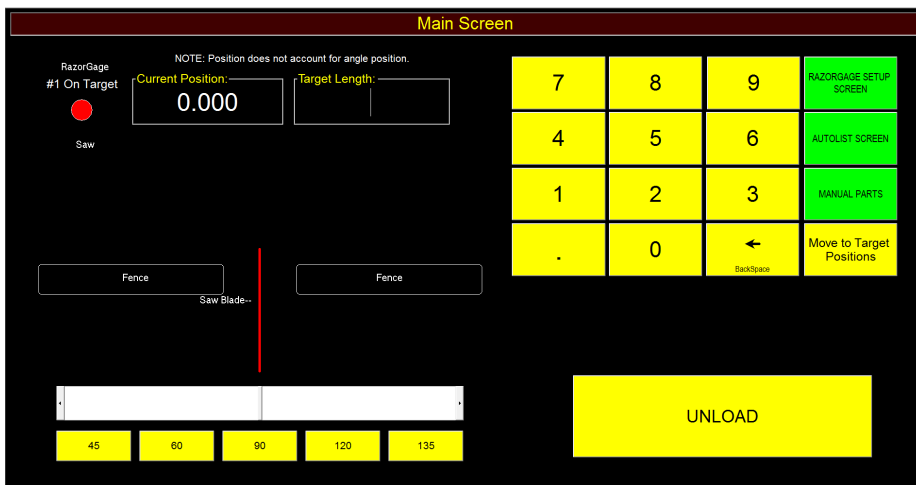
Main Screen

RazorGage
#1 On Target

Saw

NOTE: Position does not account for angle position.

Current Position:
0.000

Target Length:

| 7 | 8 | 9 | RAZORGAGE SETUP SCREEN |
|---|---|---|---|
| 4 | 5 | 6 | AUTOLIST SCREEN |
| 1 | 2 | 3 | MANUAL PARTS |
| . | 0 | ← BackSpace | Move to Target Positions |

Fence

Fence

Saw Blade--

UNLOAD

45 60 90 120 135